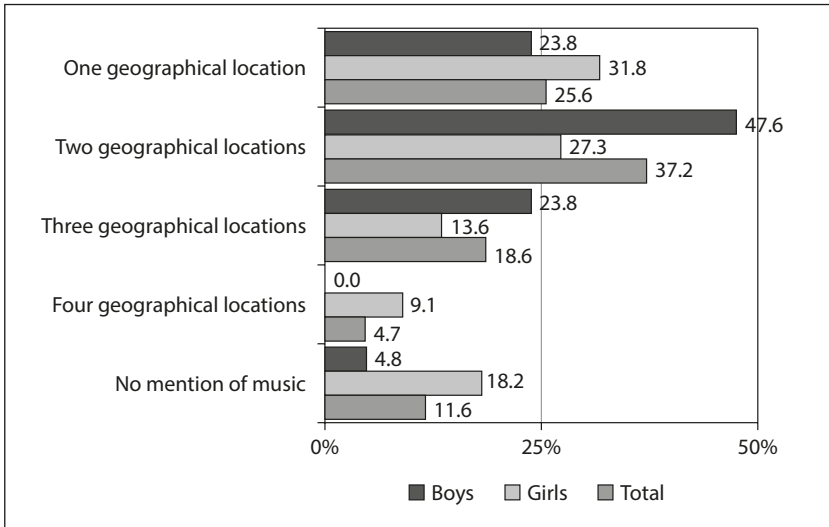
| | Boys | Girls | Total |
|---|---|---|---|
| One geographical location | 23.8 | 31.8 | 25.6 |
| Two geographical locations | 47.6 | 27.3 | 37.2 |
| Three geographical locations | 23.8 | 13.6 | 18.6 |
| Four geographical locations | 0.0 | 9.1 | 4.7 |
| No mention of music | 4.8 | 18.2 | 11.6 |

0%
25%
50%

Boys
Girls
Total